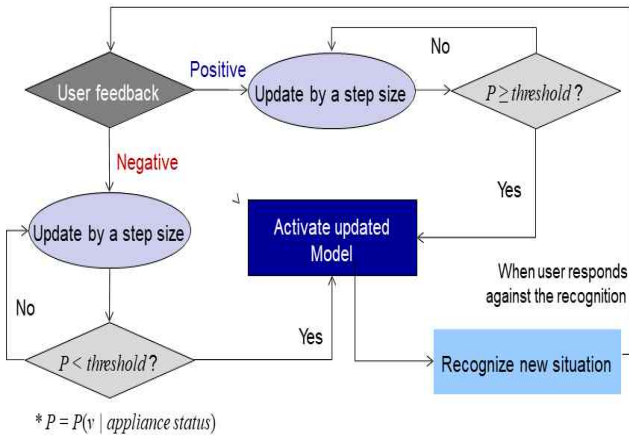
No

User feedback

Positive

Update by a step size

$P \geq threshold$ ?

Negative

Yes

Update by a step size

Activate updated Model

When user responds against the recognition

No

Yes

$P < threshold$ ?

Recognize new situation

* $P = P(v \mid appliance\ status)$